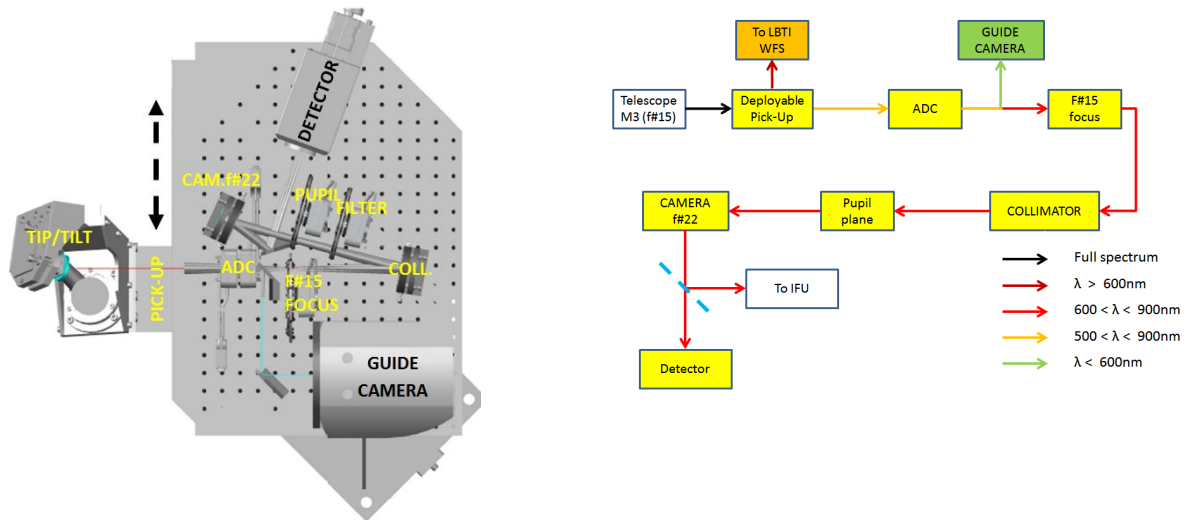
DETECTOR

CAM.f#22

PUPIL

FILTER

TIP/TILT

ADC

F#15 FOCUS

COLL.

PICK-UP

GUIDE CAMERA

To LBTI WFS

GUIDE CAMERA

Telescope M3 (f#15)

Deployable Pick-Up

ADC

F#15 focus

CAMERA f#22

Pupil plane

COLLIMATOR

To IFU

Detector

Full spectrum

$\lambda > 600$nm

$600 < \lambda < 900$nm

$500 < \lambda < 900$nm

$\lambda < 600$nm